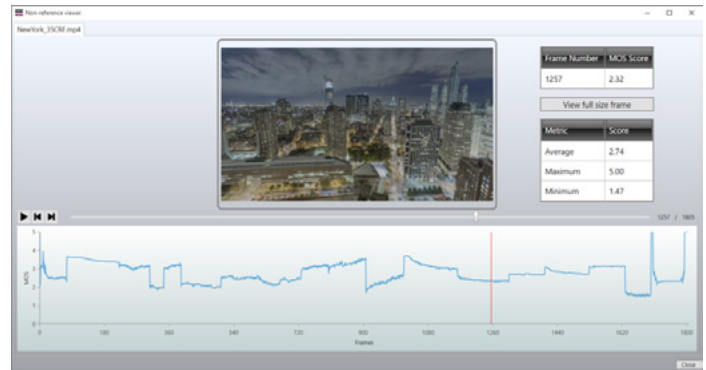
Non-reference viewer

NewYork_35CRF.mp4

| Frame Number | MOS Score |
|---|---|
| 1257 | 2.32 |

View full size frame

| Metric | Score |
|---|---|
| Average | 2.74 |
| Maximum | 5.00 |
| Minimum | 1.47 |

1257 / 1805

5
4
3
2
1
0

MOS

0 180 360 540 720 900 1080 1260 1440 1620 1800

Frames

Close